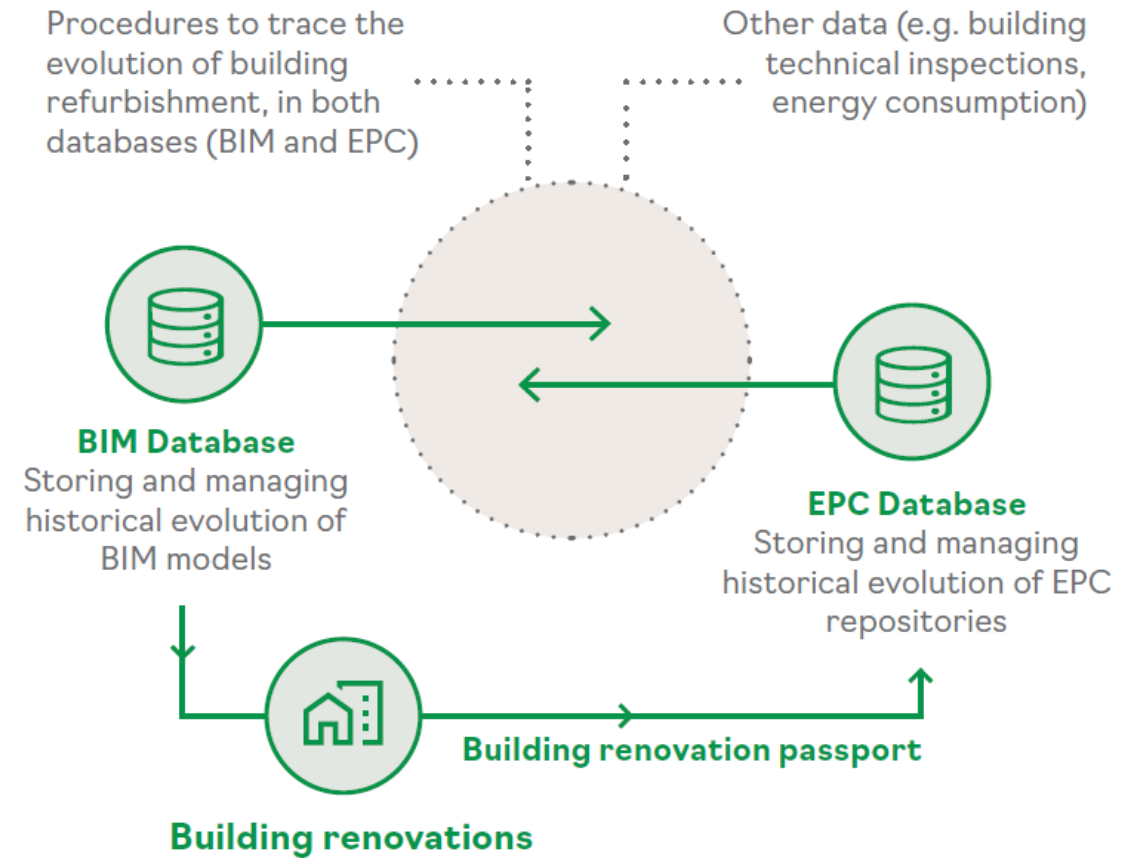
Procedures to trace the evolution of building refurbishment, in both databases (BIM and EPC)

Other data (e.g. building technical inspections, energy consumption)

BIM Database
Storing and managing historical evolution of BIM models

EPC Database
Storing and managing historical evolution of EPC repositories

Building renovation passport

Building renovations